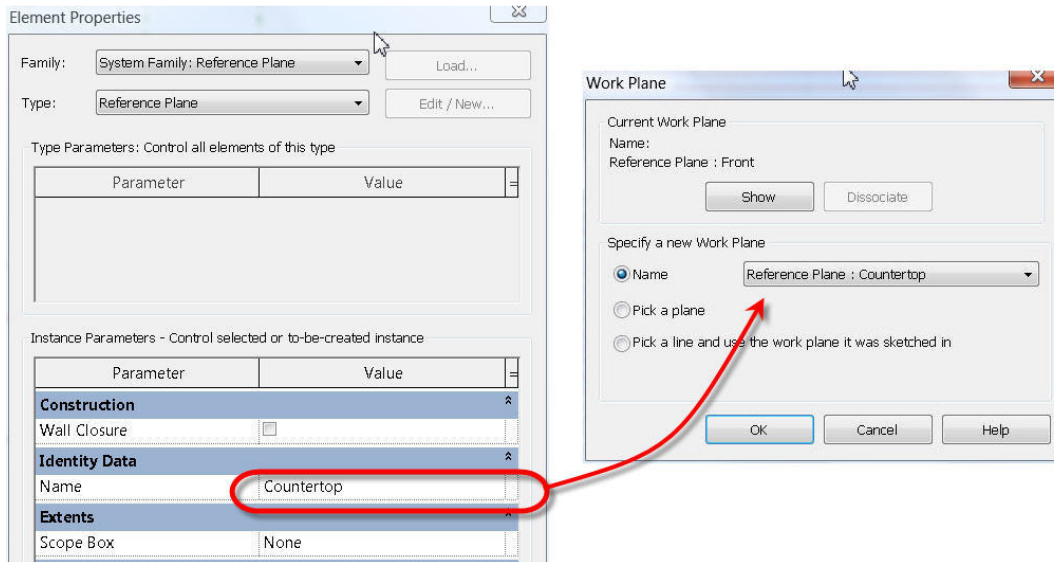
Element Properties

Family: System Family: Reference Plane
Load...

Type: Reference Plane
Edit / New...

Type Parameters: Control all elements of this type

| Parameter | Value |
|---|---|

Instance Parameters - Control selected or to-be-created instance

| Parameter | Value |
|---|---|
| Construction | |
| Wall Closure | |
| Identity Data | |
| Name | Countertop |
| Extents | |
| Scope Box | None |

Work Plane

Current Work Plane
Name:
Reference Plane : Front

Show
Dissociate

Specify a new Work Plane
Name
Reference Plane : Countertop
Pick a plane
Pick a line and use the work plane it was sketched in

OK
Cancel
Help